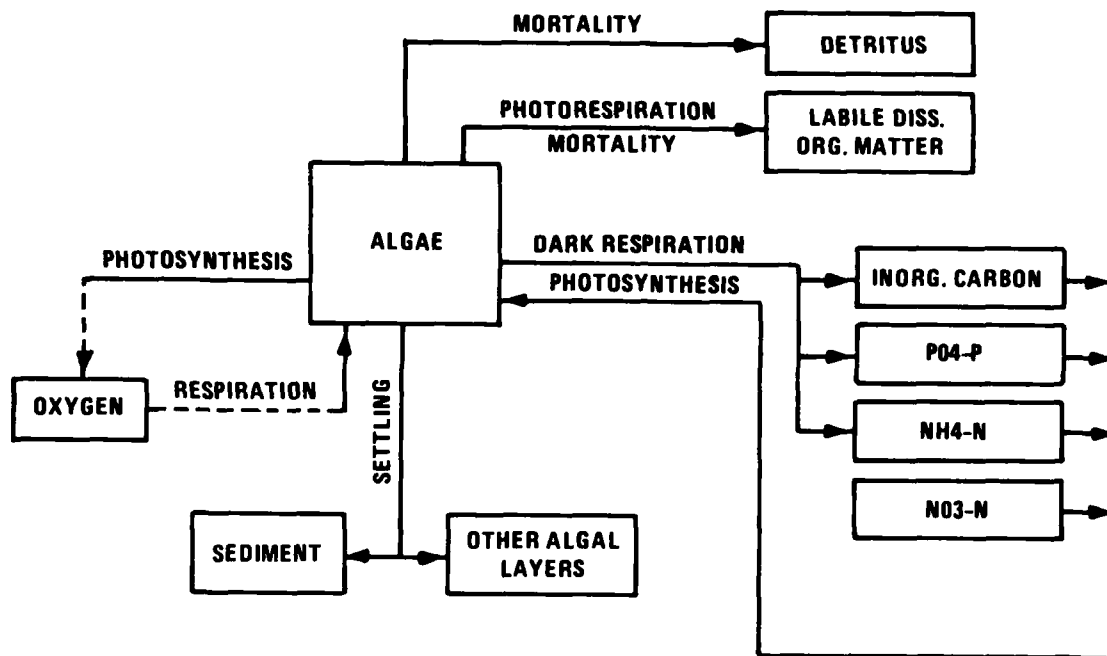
MORTALITY

DETRITUS

PHOTORESPIRATION
MORTALITY

LABILE DISS. ORG. MATTER

PHOTOSYNTHESIS

ALGAE

DARK RESPIRATION

PHOTOSYNTHESIS

INORG. CARBON

OXYGEN

RESPIRATION

SETTLING

P04-P

NH4-N

N03-N

SEDIMENT

OTHER ALGAL LAYERS